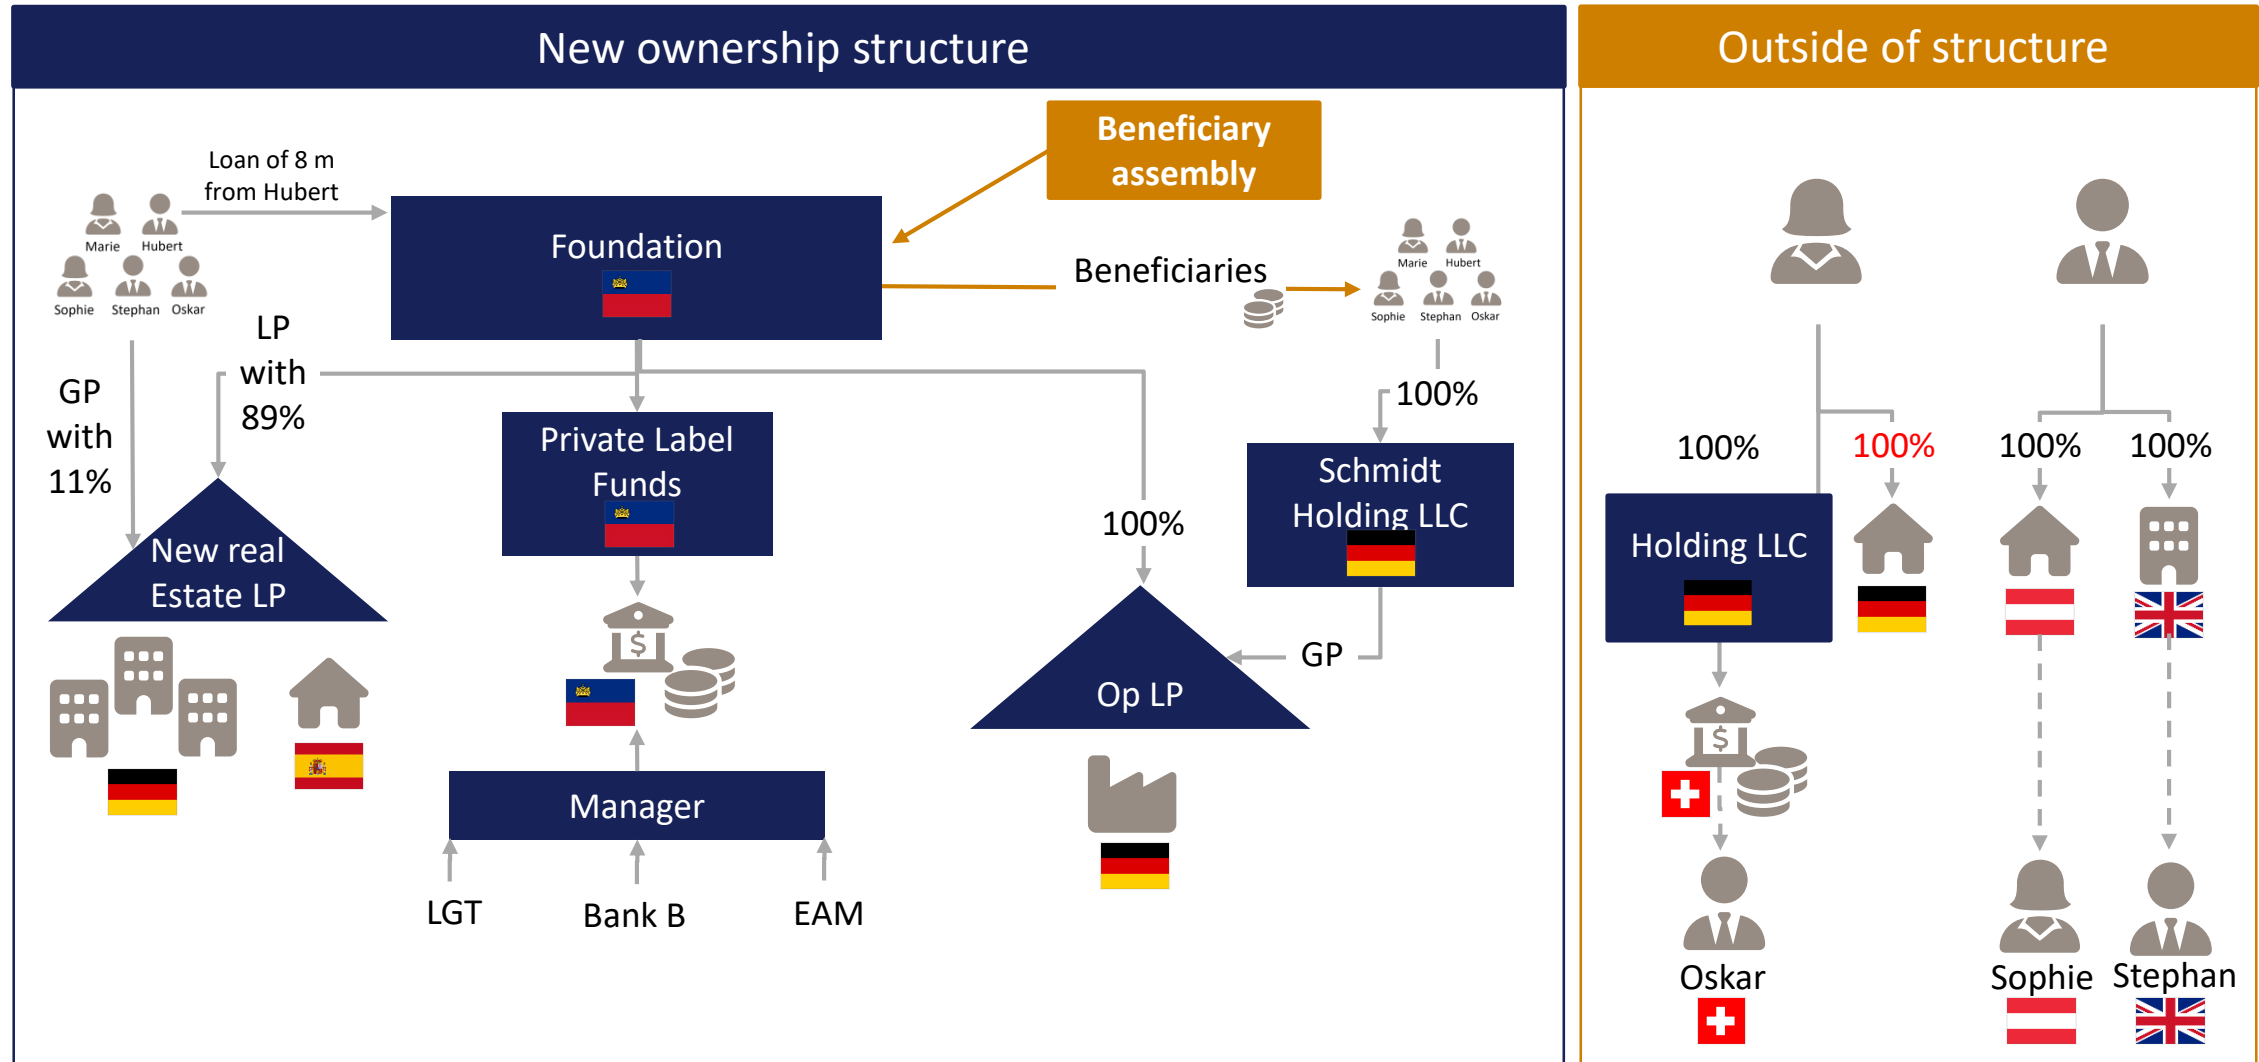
New ownership structure

Outside of structure

Beneficiary assembly

Loan of 8 m from Hubert

Marie Hubert
Sophie Stephan Oskar

Foundation

Beneficiaries

Marie Hubert
Sophie Stephan Oskar

GP with 11%

LP with 89%

Private Label Funds

100%

Schmidt Holding LLC

100%

New real Estate LP

GP

Op LP

Manager

LGT

Bank B

EAM

100%

100%

100%

100%

Holding LLC

Oskar

Sophie

Stephan